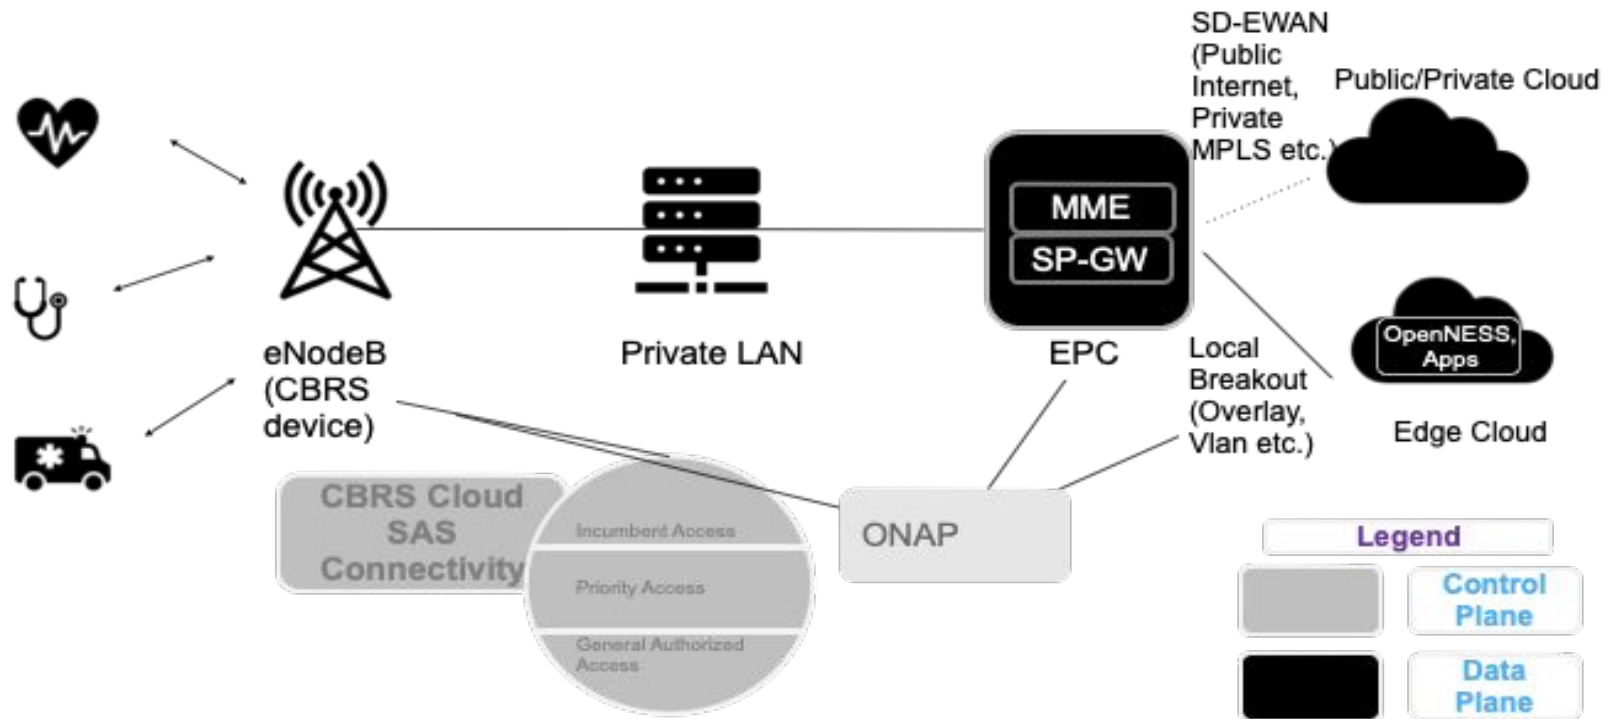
SD-EWAN (Public Internet, Private MPLS etc.)

Public/Private Cloud

eNodeB (CBRS device)

Private LAN

MME

SP-GW

EPC

Local Breakout (Overlay, Vlan etc.)

OpenNESS, Apps

Edge Cloud

CBRS Cloud SAS Connectivity

Incumbent Access

Priority Access

General Authorized Access

ONAP

Legend

Control Plane

Data Plane